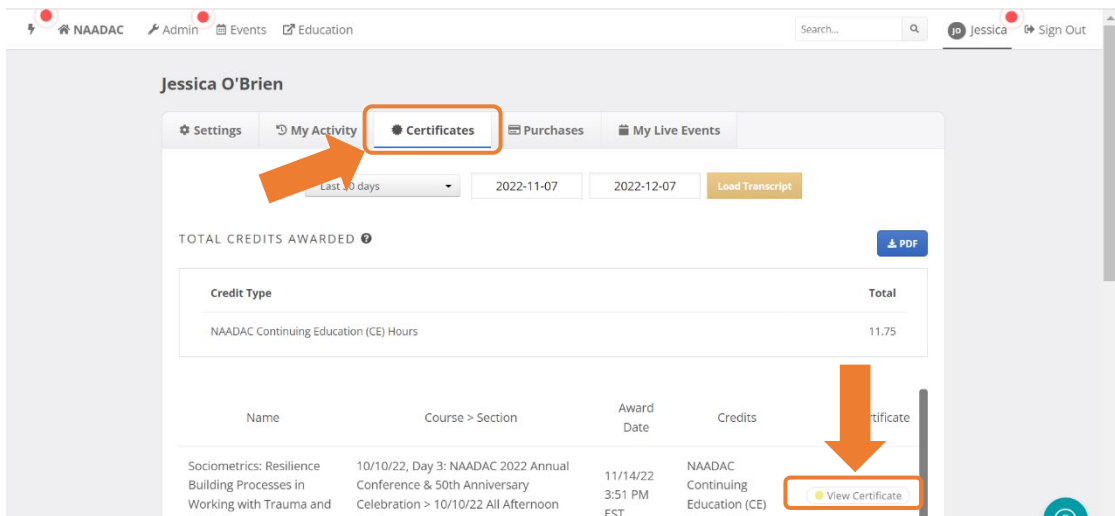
NAADAC Admin Events Education Search... JO Jessica Sign Out

Jessica O'Brien

Settings My Activity Certificates Purchases My Live Events

Last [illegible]0 days 2022-11-07 2022-12-07 Load Transcript

TOTAL CREDITS AWARDED

PDF

| Credit Type | Total |
|---|---|
| NAADAC Continuing Education (CE) Hours | 11.75 |

| Name | Course > Section | Award Date | Credits | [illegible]rtificate |
|---|---|---|---|---|
| Sociometrics: Resilience Building Processes in Working with Trauma and | 10/10/22, Day 3: NAADAC 2022 Annual Conference & 50th Anniversary Celebration > 10/10/22 All Afternoon | 11/14/22 3:51 PM EST | NAADAC Continuing Education (CE) | View Certificate |